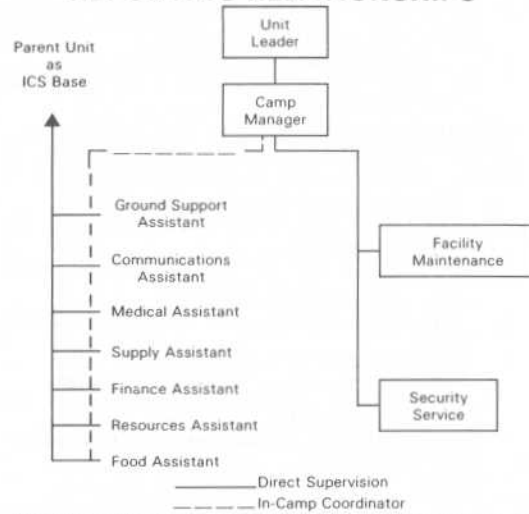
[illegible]

Parent Unit as ICS Base

Unit Leader

Camp Manager

Ground Support Assistant

Communications Assistant

Medical Assistant

Supply Assistant

Finance Assistant

Resources Assistant

Food Assistant

Facility Maintenance

Security Service

Direct Supervision

In-Camp Coordinator